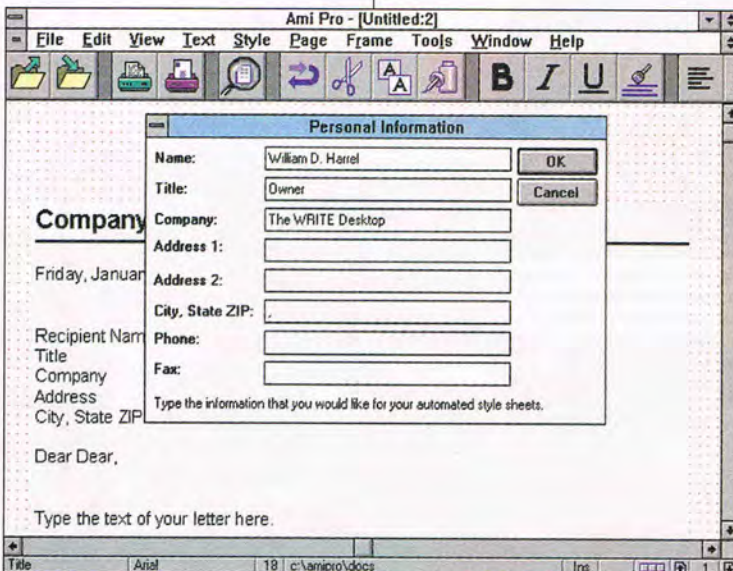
Ami Pro - [Untitled:2]

File Edit View Text Style Page Frame Tools Window Help

B I U

Personal Information

Name: William D. Harrel

Title: Owner

Company: The WRITE Desktop

Address 1:

Address 2:

City, State ZIP: ,

Phone:

Fax:

OK

Cancel

Type the information that you would like for your automated style sheets.

Company

Friday, Januar

Recipient Nam
Title
Company
Address
City, State ZIP

Dear Dear,

Type the text of your letter here.

Title | Arial | 18 | c:\amipro\docs | Ins | 1